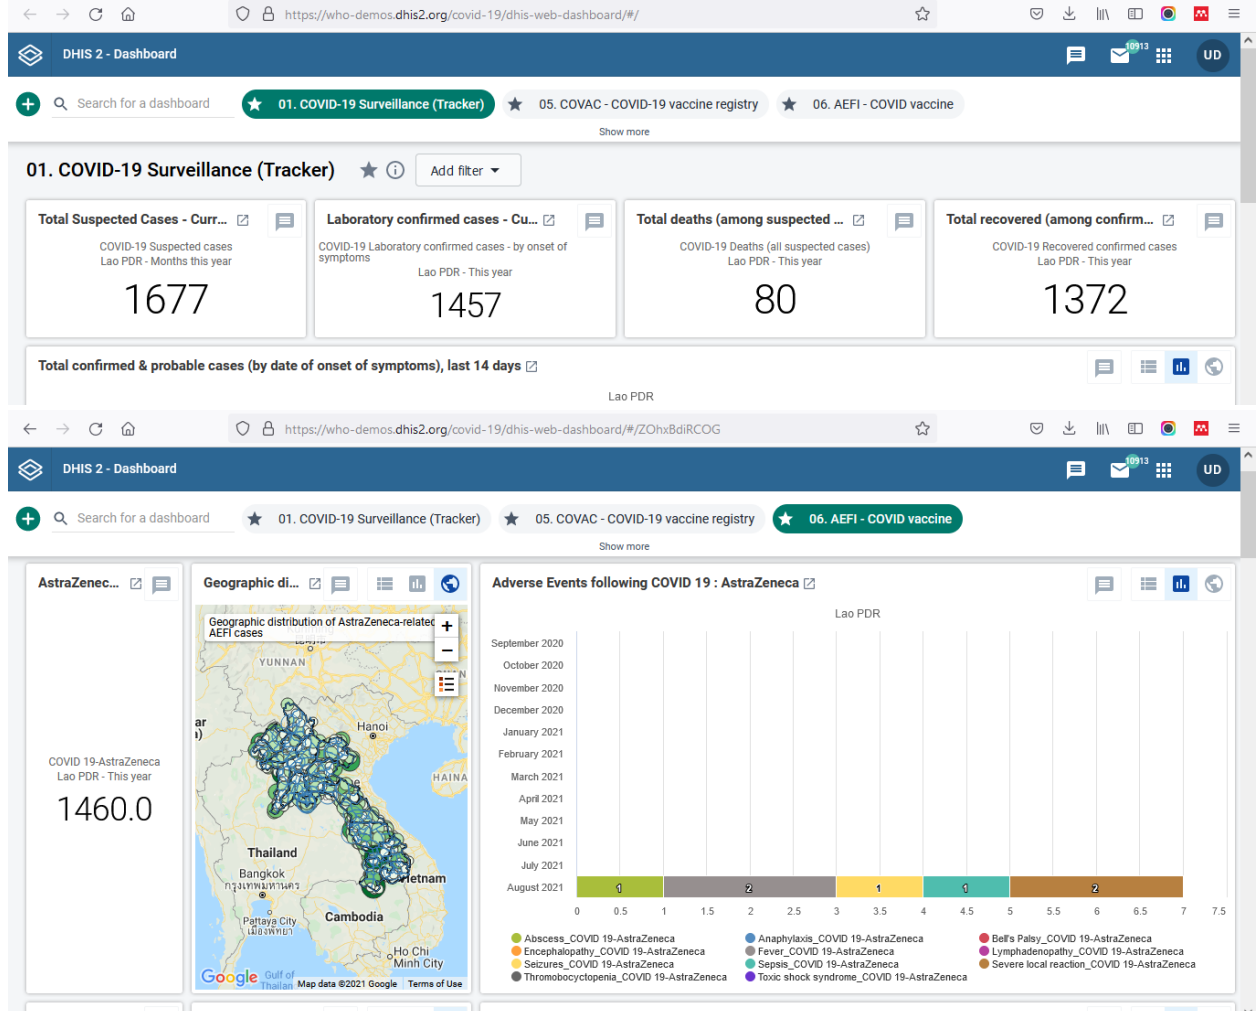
https://who-demos.dhis2.org/covid-19/dhis-web-dashboard/#/

DHIS 2 - Dashboard

10913

UD

Search for a dashboard

01. COVID-19 Surveillance (Tracker)

05. COVAC - COVID-19 vaccine registry

06. AEFI - COVID vaccine

Show more

01. COVID-19 Surveillance (Tracker)

Add filter

Total Suspected Cases - Curr...

COVID-19 Suspected cases
Lao PDR - Months this year

1677

Laboratory confirmed cases - Cu...

COVID-19 Laboratory confirmed cases - by onset of symptoms
Lao PDR - This year

1457

Total deaths (among suspected ...

COVID-19 Deaths (all suspected cases)
Lao PDR - This year

80

Total recovered (among confirm...

COVID-19 Recovered confirmed cases
Lao PDR - This year

1372

Total confirmed & probable cases (by date of onset of symptoms), last 14 days

Lao PDR

https://who-demos.dhis2.org/covid-19/dhis-web-dashboard/#/ZOhxBdiRCOG

DHIS 2 - Dashboard

10913

UD

Search for a dashboard

01. COVID-19 Surveillance (Tracker)

05. COVAC - COVID-19 vaccine registry

06. AEFI - COVID vaccine

Show more

AstraZenec...

COVID 19-AstraZeneca
Lao PDR - This year

1460.0

Geographic di...

Geographic distribution of AstraZeneca-related AEFI cases

YUNNAN

Hanoi

HAINA

Thailand

Bangkok
กรุงเทพมหานคร

Pattaya City
เมืองพัทยา

Cambodia

Vietnam

Ho Chi Minh City

Google

Gulf of Thailan

Map data ©2021 Google

Terms of Use

Adverse Events following COVID 19 : AstraZeneca

Lao PDR

September 2020
October 2020
November 2020
December 2020
January 2021
February 2021
March 2021
April 2021
May 2021
June 2021
July 2021
August 2021

1 2 1 1 2

0 0.5 1 1.5 2 2.5 3 3.5 4 4.5 5 5.5 6 6.5 7 7.5

Abscess_COVID 19-AstraZeneca
Anaphylaxis_COVID 19-AstraZeneca
Bell's Palsy_COVID 19-AstraZeneca
Encephalopathy_COVID 19-AstraZeneca
Fever_COVID 19-AstraZeneca
Lymphadenopathy_COVID 19-AstraZeneca
Seizures_COVID 19-AstraZeneca
Sepsis_COVID 19-AstraZeneca
Severe local reaction_COVID 19-AstraZeneca
Thrombocytopenia_COVID 19-AstraZeneca
Toxic shock syndrome_COVID 19-AstraZeneca